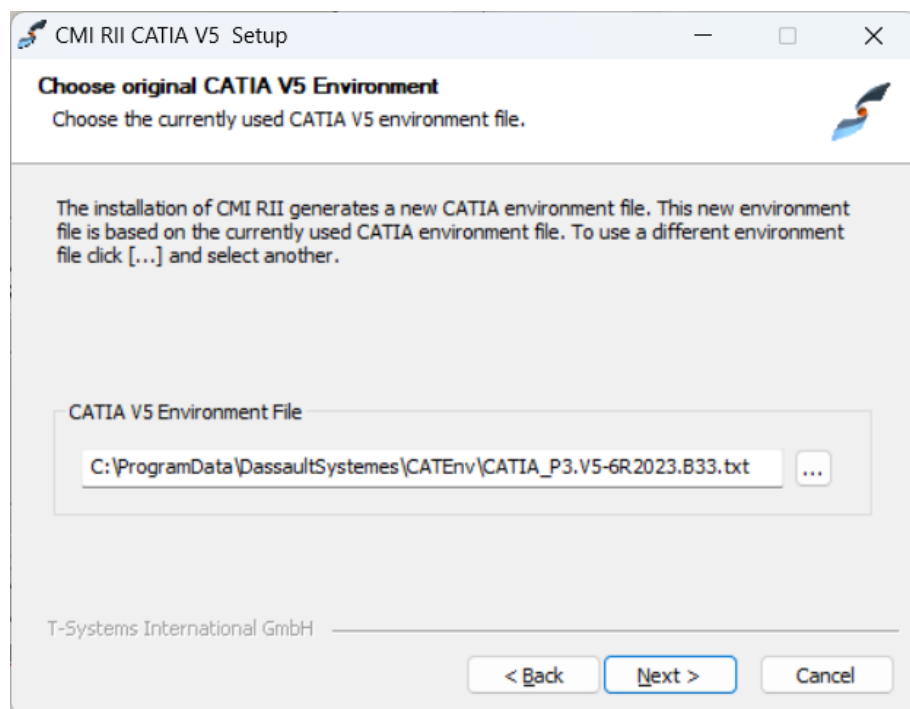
CMI RII CATIA V5 Setup

Choose original CATIA V5 Environment
Choose the currently used CATIA V5 environment file.

The installation of CMI RII generates a new CATIA environment file. This new environment file is based on the currently used CATIA environment file. To use a different environment file click [...] and select another.

CATIA V5 Environment File

C:\ProgramData\DassaultSystemes\CATEnv\CATIA_P3.V5-6R2023.B33.txt

...

T-Systems International GmbH

< Back

Next >

Cancel